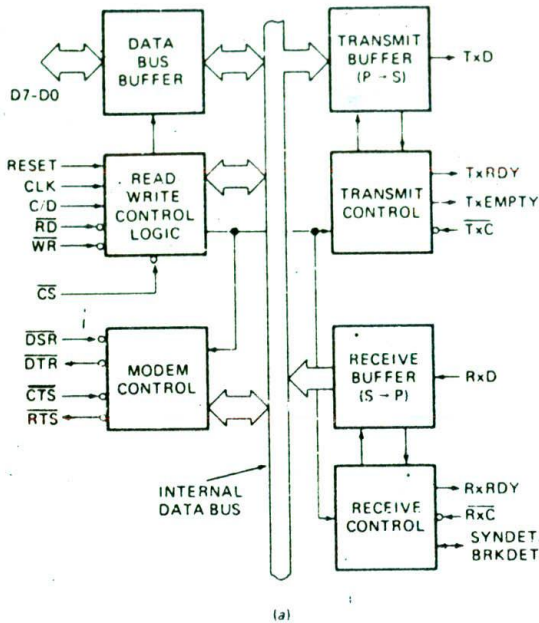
DATA BUS BUFFER

D7-D0

RESET
CLK
C/D
$\overline{RD}$
$\overline{WR}$

READ WRITE CONTROL LOGIC

$\overline{CS}$

$\overline{DSR}$
$\overline{DTR}$
$\overline{CTS}$
$\overline{RTS}$

MODEM CONTROL

INTERNAL DATA BUS

TRANSMIT BUFFER (P → S)

TxD

TRANSMIT CONTROL

TxRDY
TxEMPTY
$\overline{TxC}$

RECEIVE BUFFER (S → P)

RxD

RECEIVE CONTROL

RxRDY
$\overline{RxC}$
SYNDET
BRKDET

(a)